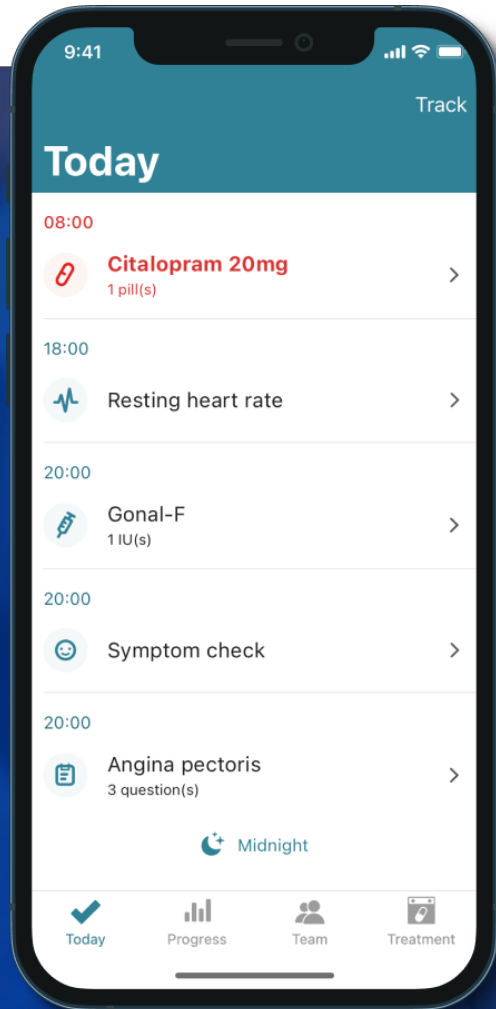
9:41

Track

Today

08:00

Citalopram 20mg
1 pill(s)

18:00

Resting heart rate

20:00

Gonal-F
1 IU(s)

20:00

Symptom check

20:00

Angina pectoris
3 question(s)

Midnight

Today Progress Team Treatment